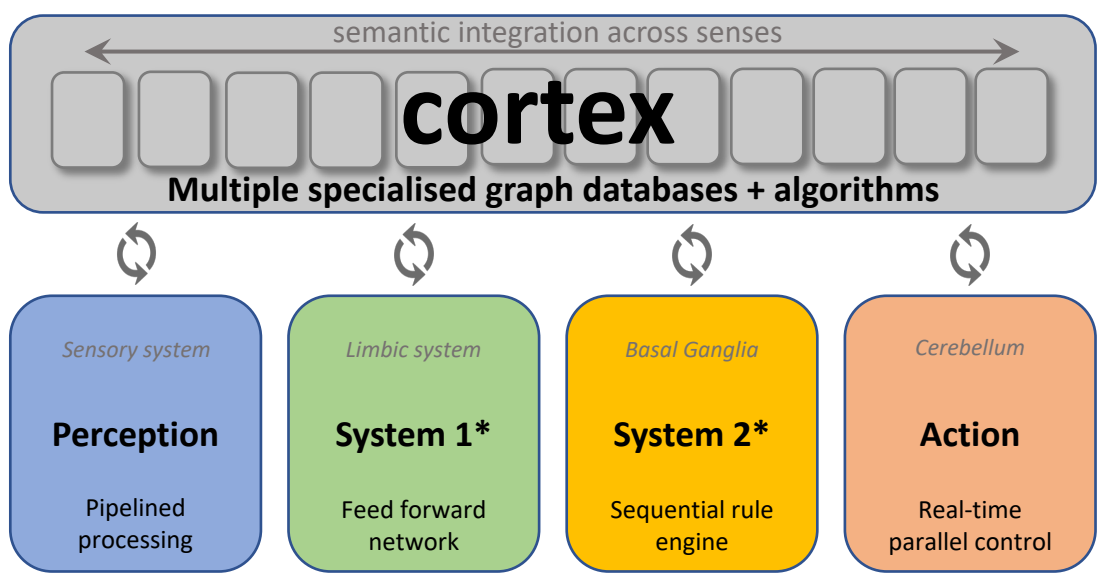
semantic integration across senses

cortex

Multiple specialised graph databases + algorithms

Sensory system

Perception

Pipelined processing

Limbic system

System 1*

Feed forward network

Basal Ganglia

System 2*

Sequential rule engine

Cerebellum

Action

Real-time parallel control